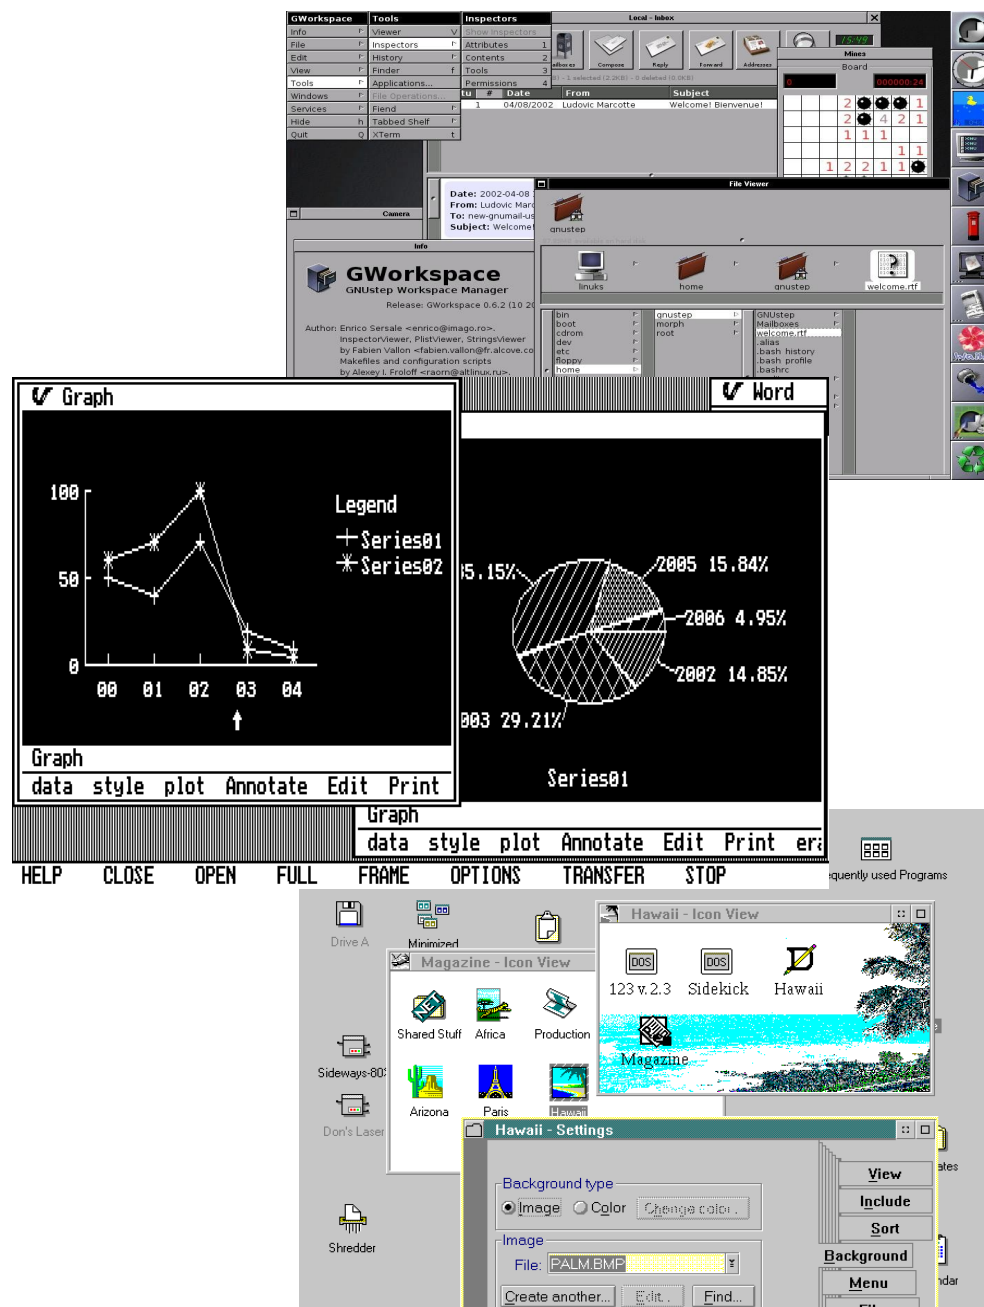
GWorkspace
Info
File
Edit
View
Tools
Windows
Services
Hide h
Quit q

Tools
Viewer
Inspectors
History
Finder
Applications...
File Operations...
Fiend
Tabbed Shelf
XTerm

Inspectors
Show Inspectors
Attributes 1
Contents 2
Tools 3
Permissions 4

Local - Inbox
Compose Reply Forward Addresses
| # | Date | From | Subject |
|---|---|---|---|
| 1 | 04/08/2002 | Ludovic Marcotte | Welcome! Bienvenue! |

Mines
Board
0
000000 24

Camera

Date: 2002-04-08
From: Ludovic Marc
To: new-gnumail-us
Subject: Welcome

Info
GWorkspace
GNUstep Workspace Manager
Release: GWorkspace 0.6.2 (10 20
Author: Enrico Sersale <enrico@imago.ro>.
InspectorViewer, PlistViewer, StringsViewer
by Fabien Vallon <fabien.vallon@fr.alcove.co
Makefiles and configuration scripts
by Alexey I. Froloff <raorn@altlinux.ru>.

File Viewer
gnustep
linuks home gnustep welcome.rtf
bin
boot
cdrom
dev
etc
floppy
home
gnustep
morph
root
GNUstep
Mailboxes
welcome.rtf
.alias
.bash_history
.bash_profile
.bashrc

Graph
100
50
0
00 01 02 03 04
Legend
Series01
Series02
Graph
data style plot Annotate Edit Print

Word
5.15%
2005 15.84%
2006 4.95%
2002 14.85%
003 29.21%
Series01
Graph
data style plot Annotate Edit Print era
HELP CLOSE OPEN FULL FRAME OPTIONS TRANSFER STOP

equently used Programs
Drive A
Minimized
Hawaii - Icon View
DOS DOS
123 v.2.3 Sidekick Hawaii
Magazine
Magazine - Icon View
Shared Stuff Africa Production
Arizona Paris Hawaii
Sideways-80
Don's Laser
Shredder
Hawaii - Settings
Background type
Image Color Change color...
Image
File: PALM.BMP
Create another... Edit... Find...
View
Include
Sort
Background
Menu
ates
ndar